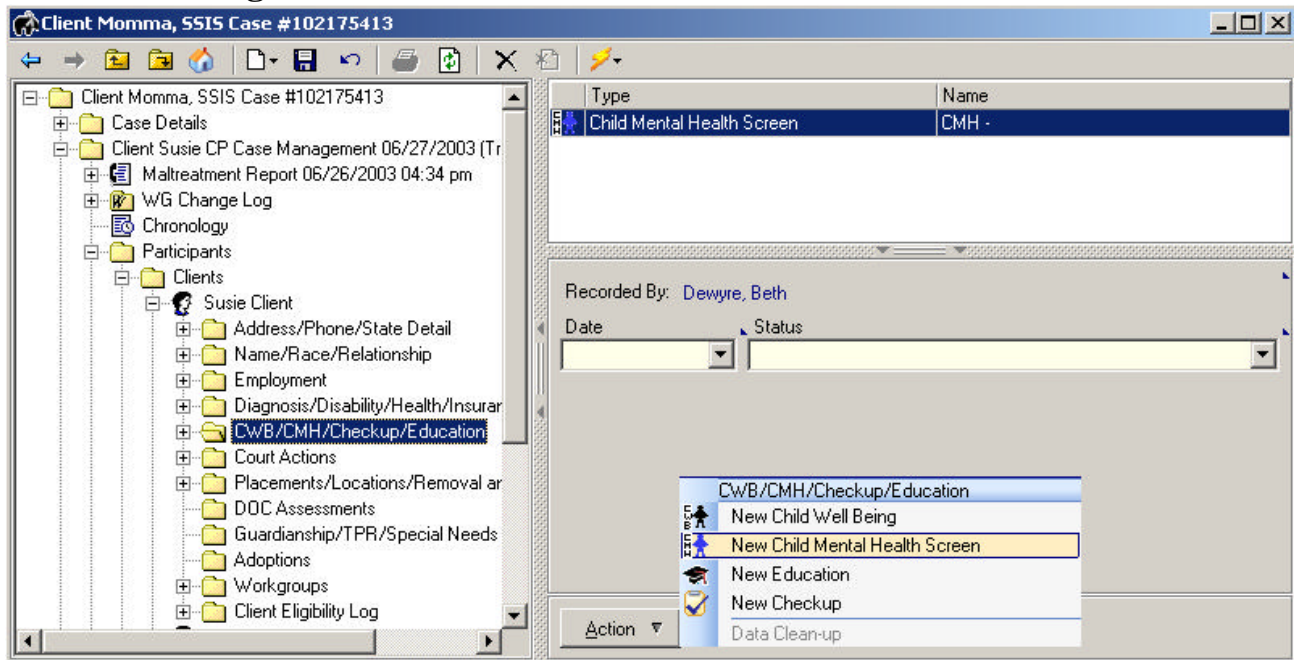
Client Momma, SSIS Case #102175413

Client Momma, SSIS Case #102175413
Case Details
Client Susie CP Case Management 06/27/2003 (Tr
Maltreatment Report 06/26/2003 04:34 pm
WG Change Log
Chronology
Participants
Clients
Susie Client
Address/Phone/State Detail
Name/Race/Relationship
Employment
Diagnosis/Disability/Health/Insurar
CWB/CMH/Checkup/Education
Court Actions
Placements/Locations/Removal ar
DOC Assessments
Guardianship/TPR/Special Needs
Adoptions
Workgroups
Client Eligibility Log

| Type | Name |
|---|---|
| Child Mental Health Screen | CMH - |

Recorded By: Dewyre, Beth
Date
Status

CWB/CMH/Checkup/Education
New Child Well Being
New Child Mental Health Screen
New Education
New Checkup
Data Clean-up

Action